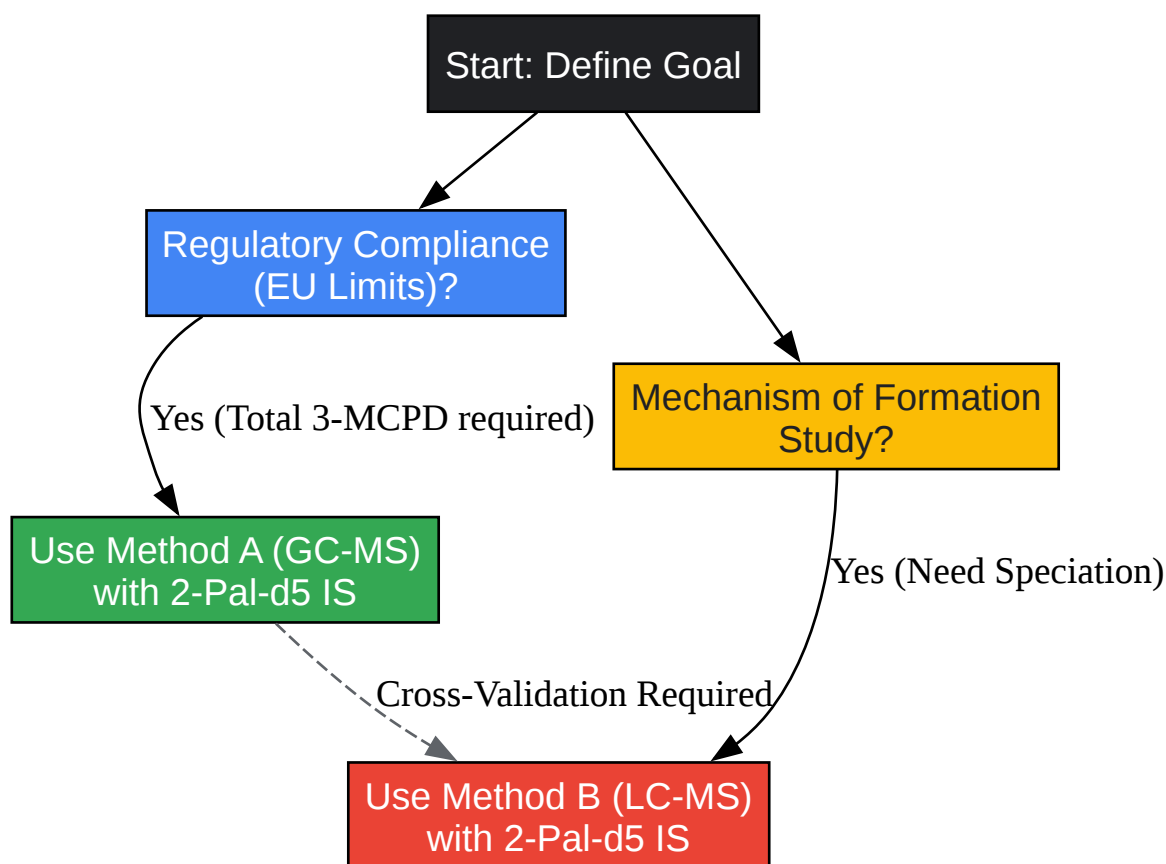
Start: Define Goal

Regulatory Compliance (EU Limits)?

Mechanism of Formation Study?

Yes (Total 3-MCPD required)

Use Method A (GC-MS) with 2-Pal-d5 IS

Yes (Need Speciation)

Cross-Validation Required

Use Method B (LC-MS) with 2-Pal-d5 IS